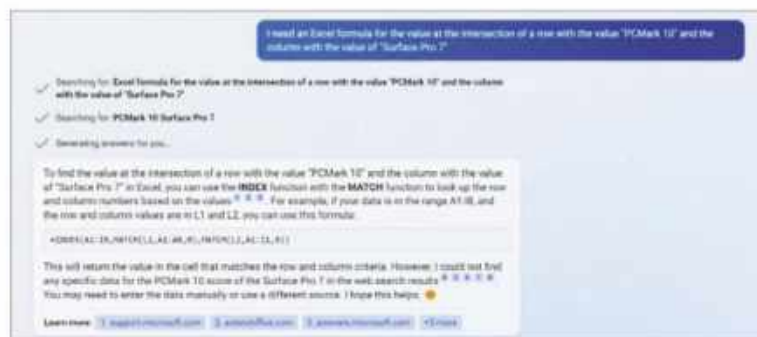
I need an Excel formula for the value at the intersection of a row with the value "PCMark 10" and the column with the value of "Surface Pro 7"

Searching for: Excel formula for the value at the intersection of a row with the value "PCMark 10" and the column with the value of "Surface Pro 7"

Searching for: PCMark 10 Surface Pro 7

Generating answers for you...

To find the value at the intersection of a row with the value "PCMark 10" and the column with the value of "Surface Pro 7" in Excel, you can use the INDEX function with the MATCH function to look up the row and column numbers based on the values. For example, if your data is in the range A1:I8, and the row and column values are in L1 and L2, you can use this formula:

=INDEX(A1:I8,MATCH(L1,A1:A8,0),MATCH(L2,A1:I1,0))

This will return the value in the cell that matches the row and column criteria. However, I could not find any specific data for the PCMark 10 score of the Surface Pro 7 in the web search results. You may need to enter the data manually or use a different source. I hope this helps.

Learn more: 1. support.microsoft.com 2. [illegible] 3. answers.microsoft.com +5 more